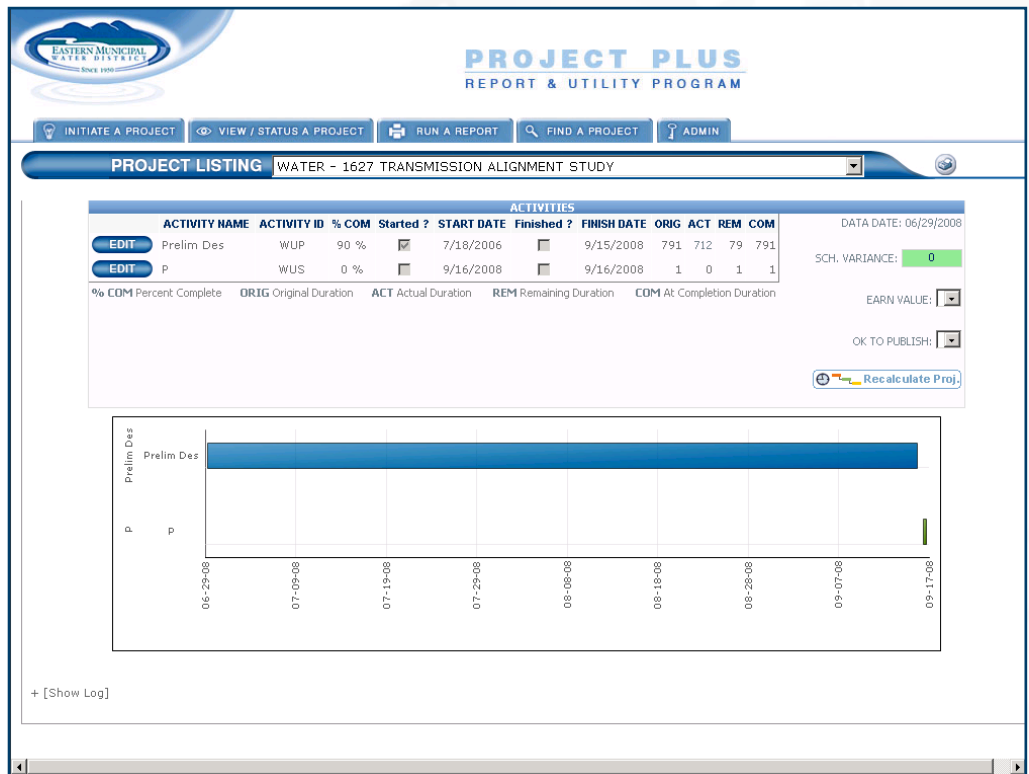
EASTERN MUNICIPAL WATER DISTRICT SINCE 1950

PROJECT PLUS
REPORT & UTILITY PROGRAM

INITIATE A PROJECT | VIEW / STATUS A PROJECT | RUN A REPORT | FIND A PROJECT | ADMIN

PROJECT LISTING WATER - 1627 TRANSMISSION ALIGNMENT STUDY

ACTIVITIES

| | ACTIVITY NAME | ACTIVITY ID | % COM | Started ? | START DATE | Finished ? | FINISH DATE | ORIG | ACT | REM | COM |
|---|---|---|---|---|---|---|---|---|---|---|---|
| EDIT | Prelim Des | WUP | 90 % | | 7/18/2006 | | 9/15/2008 | 791 | 712 | 79 | 791 |
| EDIT | P | WUS | 0 % | | 9/16/2008 | | 9/16/2008 | 1 | 0 | 1 | 1 |

% COM Percent Complete ORIG Original Duration ACT Actual Duration REM Remaining Duration COM At Completion Duration

DATA DATE: 06/29/2008

SCH. VARIANCE: 0

EARN VALUE:

OK TO PUBLISH:

Recalculate Proj.

Prelim Des
Prelim Des
P
P

06-29-08
07-09-08
07-19-08
07-29-08
08-08-08
08-18-08
08-28-08
09-07-08
09-17-08

+ [Show Log]